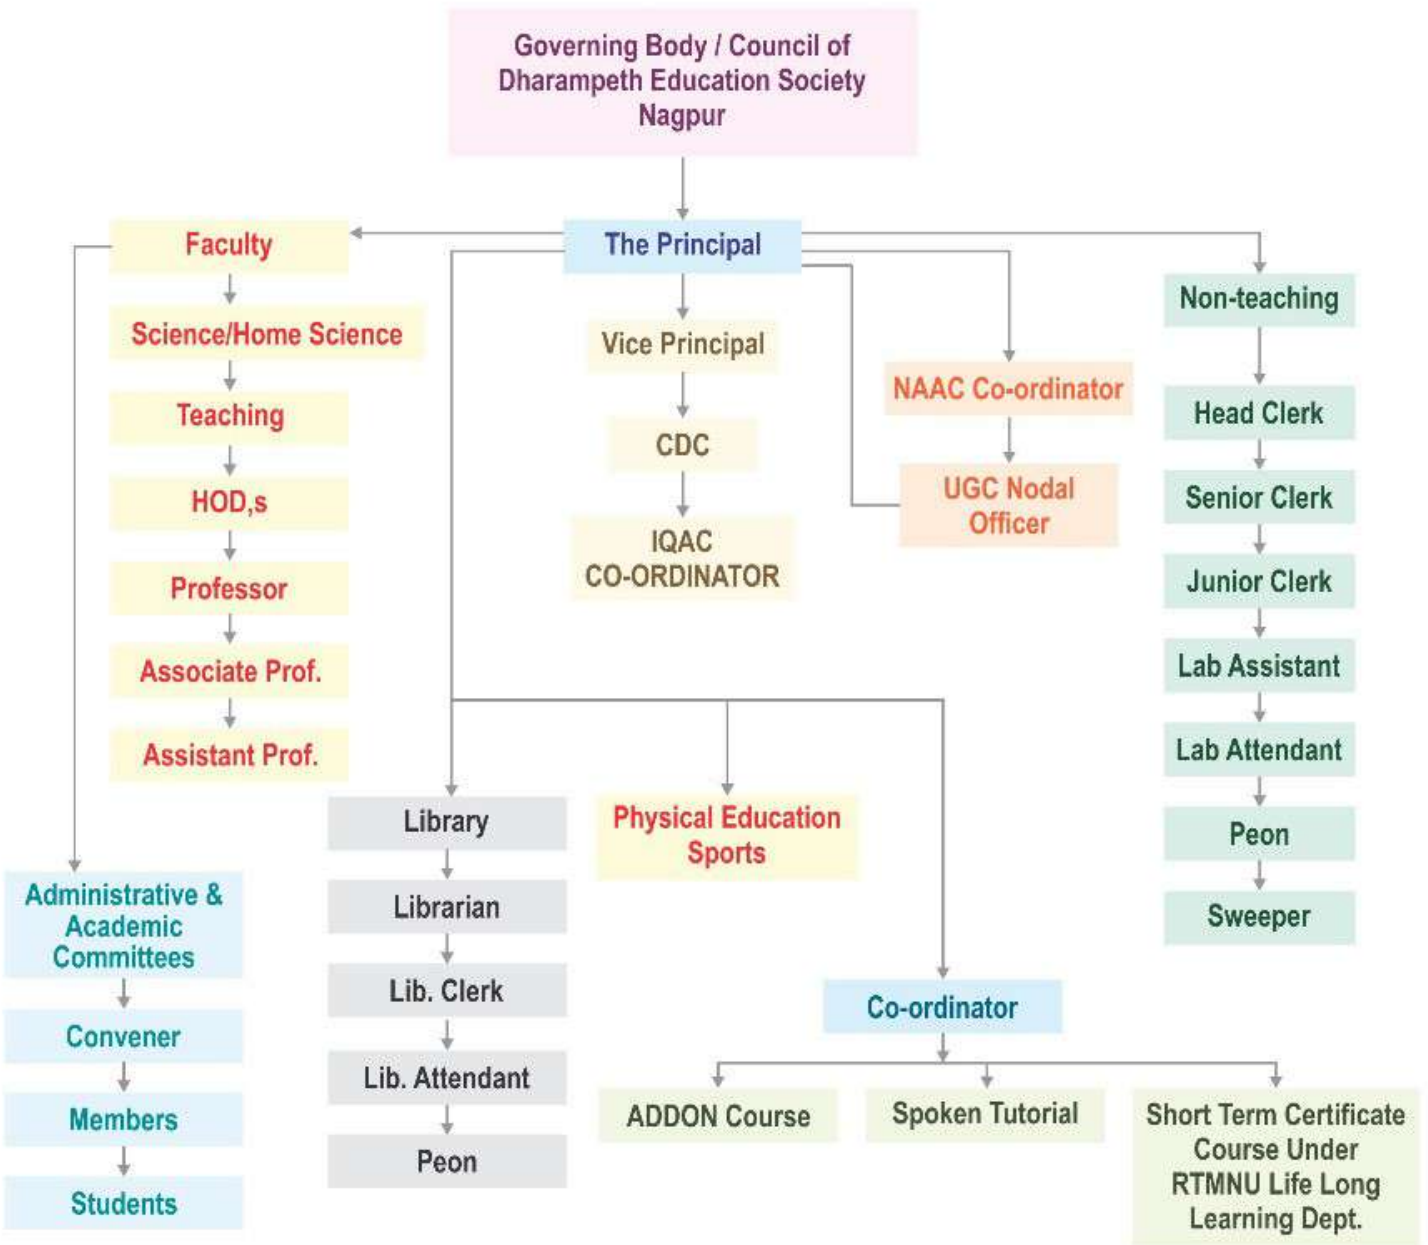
Governing Body / Council of Dharampeth Education Society Nagpur

The Principal

Faculty

Science/Home Science

Teaching

HOD,s

Professor

Associate Prof.

Assistant Prof.

Vice Principal

CDC

IQAC CO-ORDINATOR

NAAC Co-ordinator

UGC Nodal Officer

Non-teaching

Head Clerk

Senior Clerk

Junior Clerk

Lab Assistant

Lab Attendant

Peon

Sweeper

Library

Librarian

Lib. Clerk

Lib. Attendant

Peon

Physical Education Sports

Administrative & Academic Committees

Convener

Members

Students

Co-ordinator

ADDON Course

Spoken Tutorial

Short Term Certificate Course Under RTMNU Life Long Learning Dept.